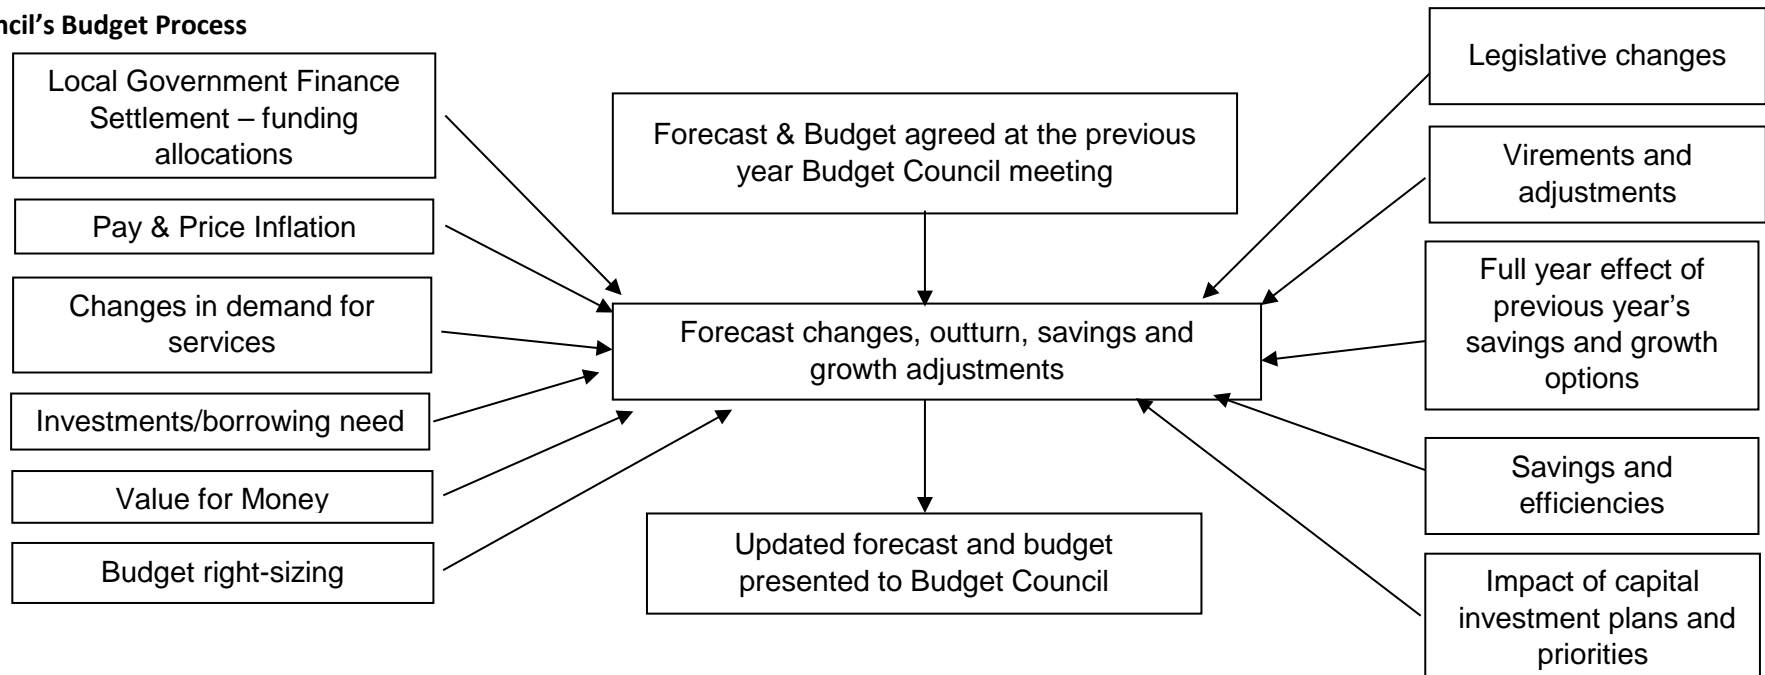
ncil's Budget Process

Local Government Finance Settlement – funding allocations

Pay & Price Inflation

Changes in demand for services

Investments/borrowing need

Value for Money

Budget right-sizing

Forecast & Budget agreed at the previous year Budget Council meeting

Forecast changes, outturn, savings and growth adjustments

Updated forecast and budget presented to Budget Council

Legislative changes

Virements and adjustments

Full year effect of previous year's savings and growth options

Savings and efficiencies

Impact of capital investment plans and priorities